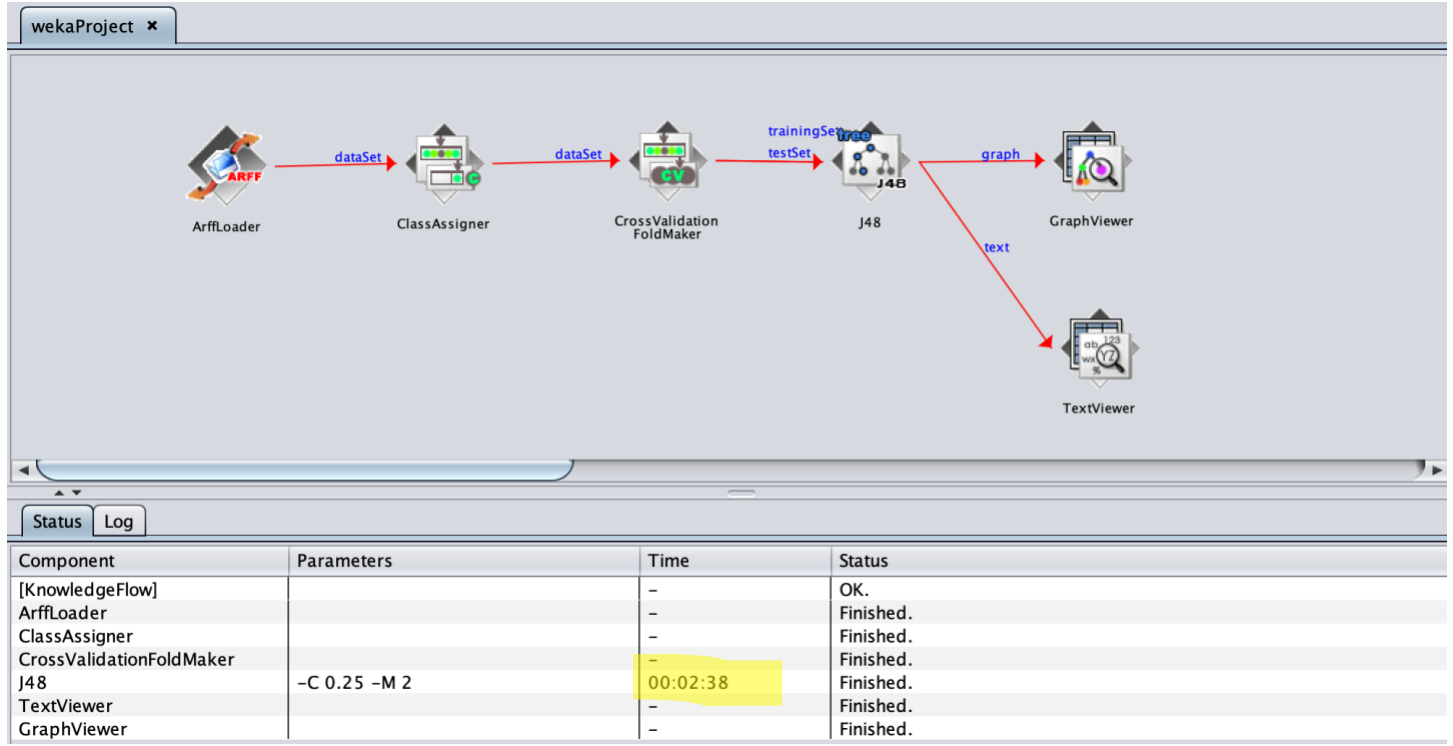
wekaProject ×

ARFF

ArffLoader

dataSet

ClassAssigner

dataSet

CV

CrossValidation FoldMaker

trainingSet

testSet

tree

J48

J48

graph

GraphViewer

text

ab 123 wx YZ %

TextViewer

Status Log

| Component | Parameters | Time | Status |
|---|---|---|---|
| [KnowledgeFlow] | | – | OK. |
| ArffLoader | | – | Finished. |
| ClassAssigner | | – | Finished. |
| CrossValidationFoldMaker | | – | Finished. |
| J48 | –C 0.25 –M 2 | 00:02:38 | Finished. |
| TextViewer | | – | Finished. |
| GraphViewer | | – | Finished. |